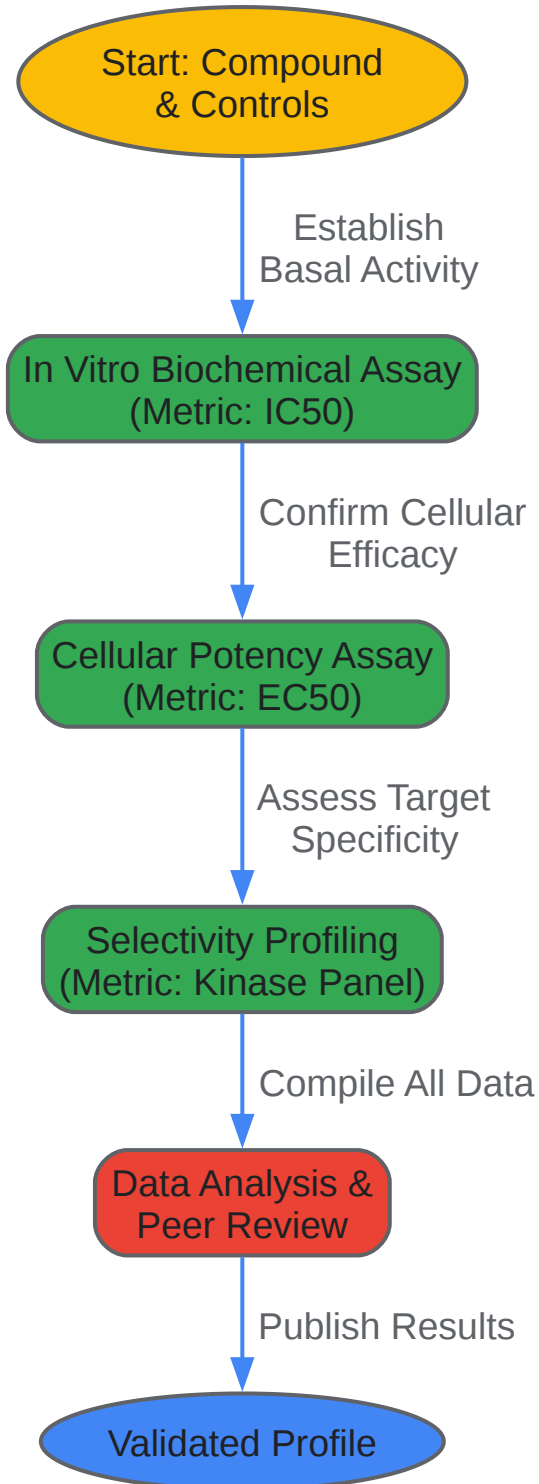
Start: Compound & Controls

Establish Basal Activity

In Vitro Biochemical Assay (Metric: IC50)

Confirm Cellular Efficacy

Cellular Potency Assay (Metric: EC50)

Assess Target Specificity

Selectivity Profiling (Metric: Kinase Panel)

Compile All Data

Data Analysis & Peer Review

Publish Results

Validated Profile